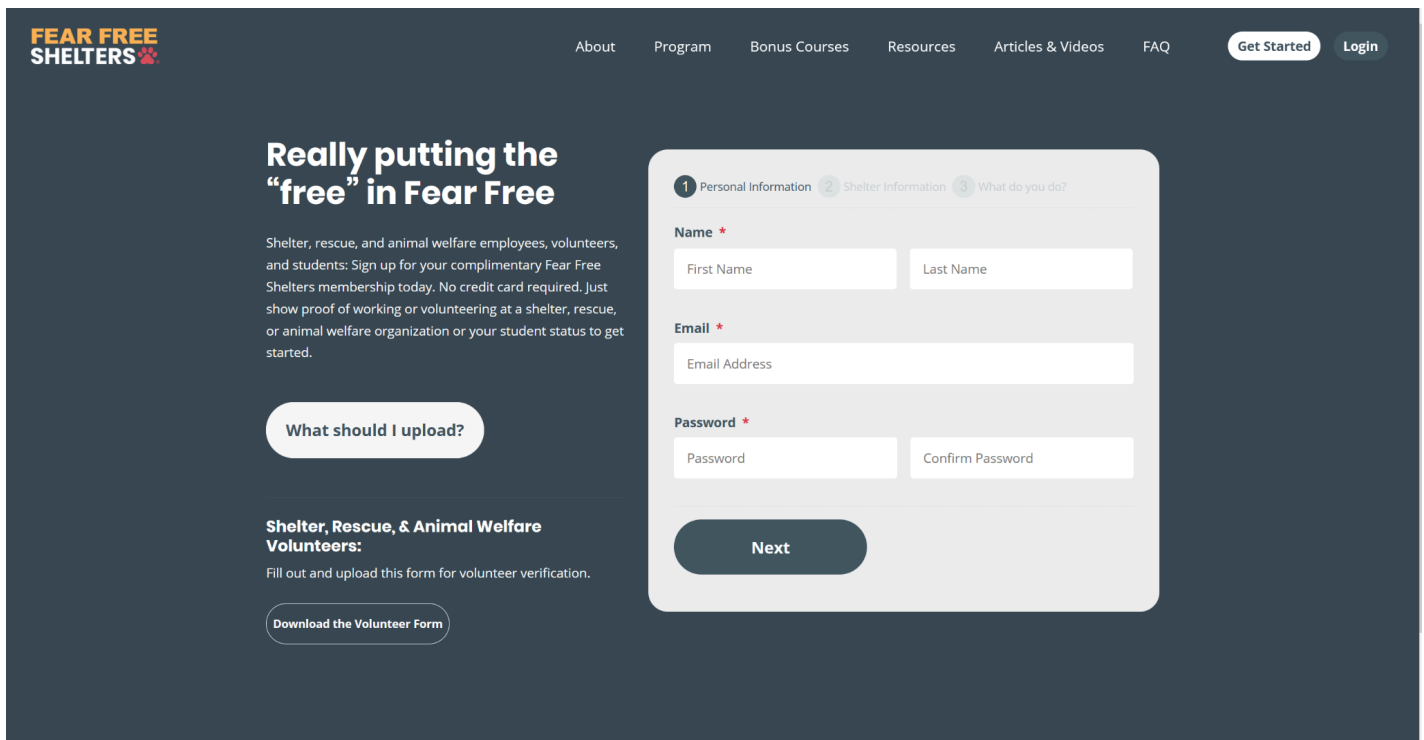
FEAR FREE SHELTERS

About Program Bonus Courses Resources Articles & Videos FAQ Get Started Login

Really putting the “free” in Fear Free

Shelter, rescue, and animal welfare employees, volunteers, and students: Sign up for your complimentary Fear Free Shelters membership today. No credit card required. Just show proof of working or volunteering at a shelter, rescue, or animal welfare organization or your student status to get started.

What should I upload?

Shelter, Rescue, & Animal Welfare Volunteers:

Fill out and upload this form for volunteer verification.

Download the Volunteer Form

1 Personal Information 2 Shelter Information 3 What do you do?

Name *

First Name

Last Name

Email *

Email Address

Password *

Password

Confirm Password

Next